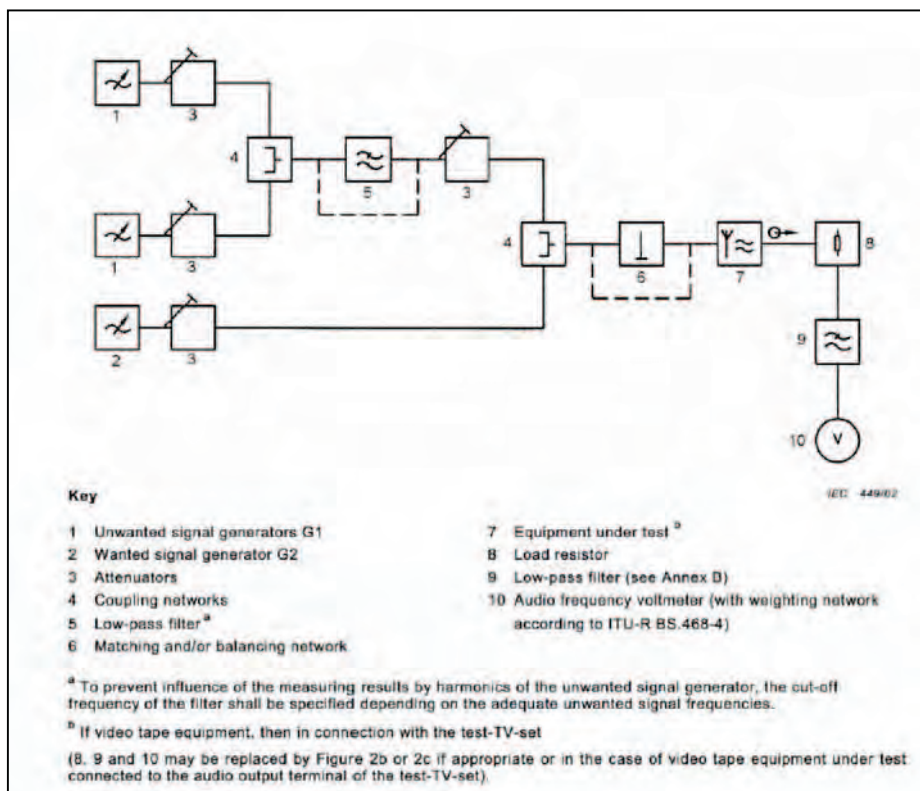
1
3
4
5
3
1
3
4
6
7
8
2
3
9
10
V

Key

IEC 449/02

1 Unwanted signal generators G1
2 Wanted signal generator G2
3 Attenuators
4 Coupling networks
5 Low-pass filter $^{a}$
6 Matching and/or balancing network

7 Equipment under test $^{b}$
8 Load resistor
9 Low-pass filter (see Annex D)
10 Audio frequency voltmeter (with weighting network according to ITU-R BS.468-4)

$^{a}$ To prevent influence of the measuring results by harmonics of the unwanted signal generator, the cut-off frequency of the filter shall be specified depending on the adequate unwanted signal frequencies.

$^{b}$ If video tape equipment, then in connection with the test-TV-set

(8, 9 and 10 may be replaced by Figure 2b or 2c if appropriate or in the case of video tape equipment under test connected to the audio output terminal of the test-TV-set).